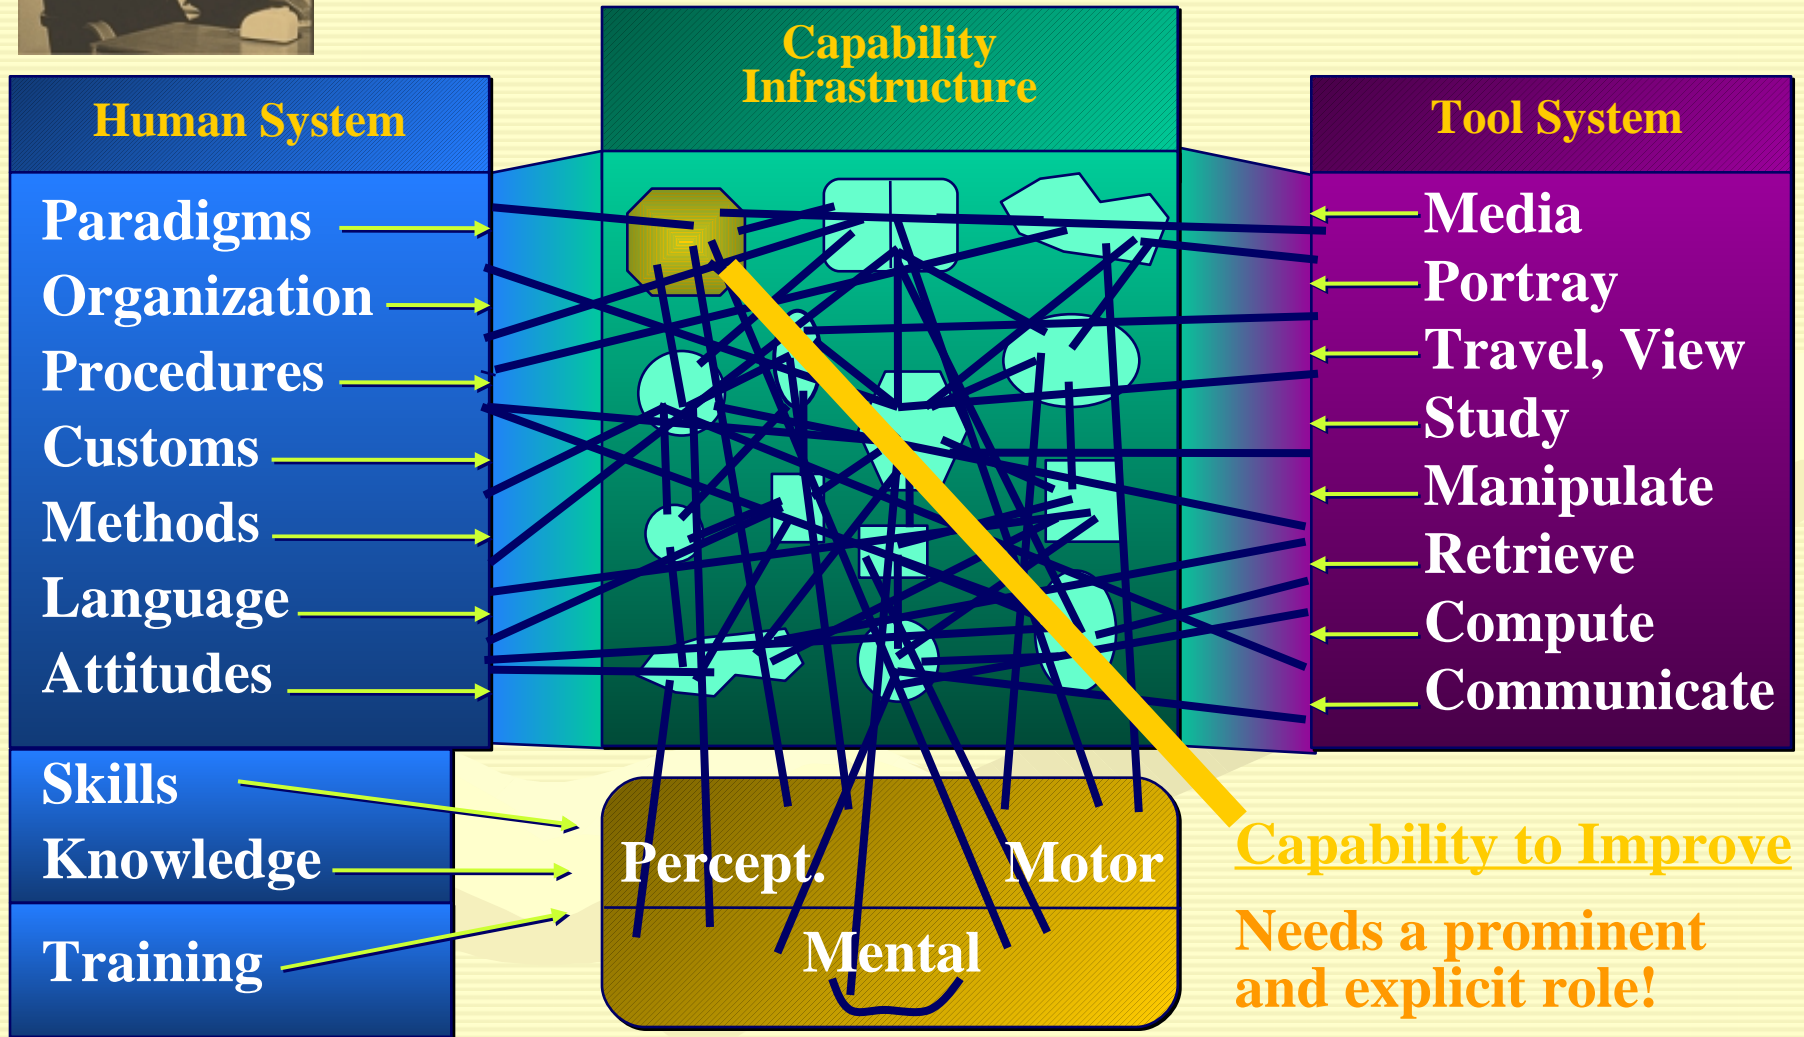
Capability Infrastructure

Human System

Paradigms
Organization
Procedures
Customs
Methods
Language
Attitudes

Skills
Knowledge

Training

Tool System

Media
Portray
Travel, View
Study
Manipulate
Retrieve
Compute
Communicate

Percept.
Motor
Mental

Capability to Improve

Needs a prominent and explicit role!